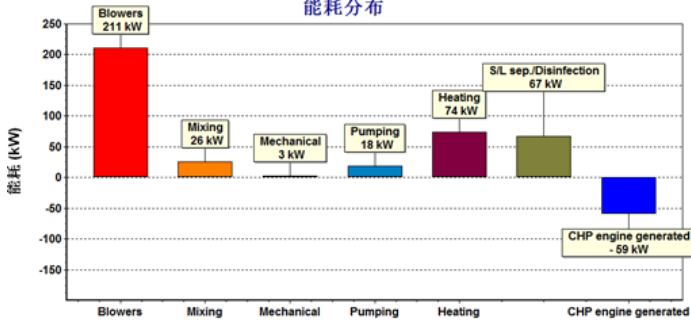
能耗分布

250
200
150
100
50
0
-50
-100
-150

能耗 (kW)

Blowers
211 kW

Mixing
26 kW

Mechanical
3 kW

Pumping
18 kW

Heating
74 kW

S/L sep./Disinfection
67 kW

CHP engine generated
- 59 kW

Blowers
Mixing
Mechanical
Pumping
Heating
CHP engine generated